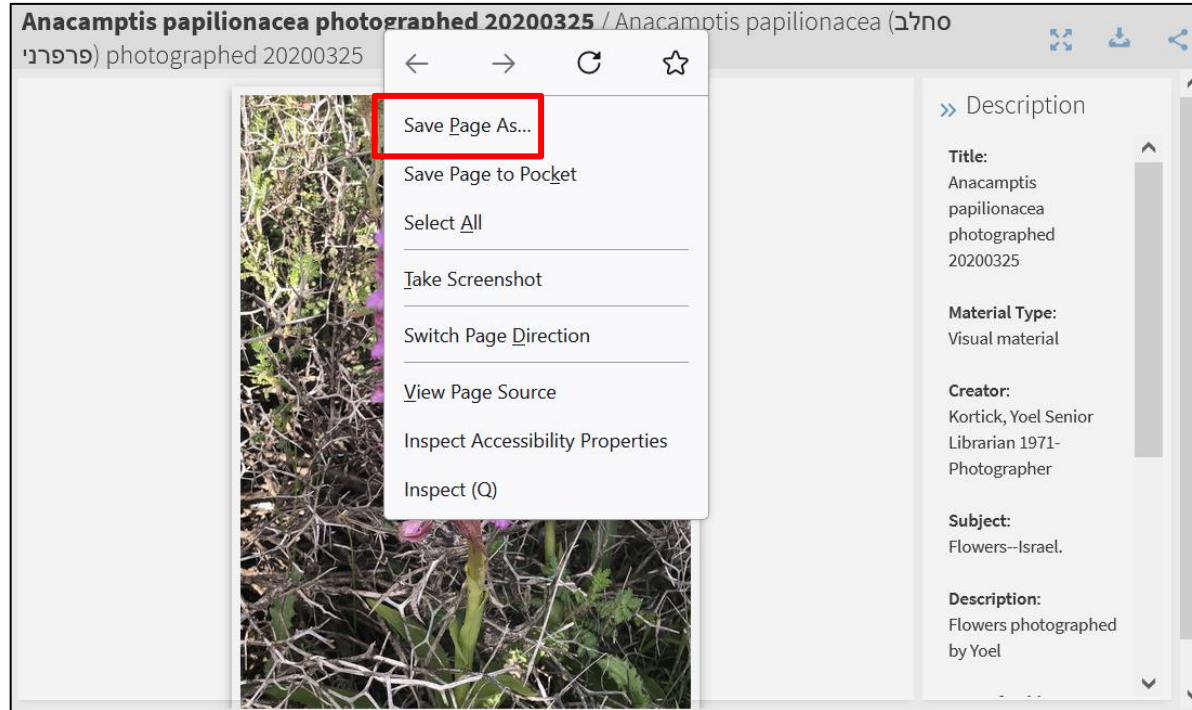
**Anacamptis papilionacea photographed 20200325** / Anacamptis papilionacea (סחלב פרפרני) photographed 20200325

Save Page As...
Save Page to Pocket
Select All
Take Screenshot
Switch Page Direction
View Page Source
Inspect Accessibility Properties
Inspect (Q)

» Description

**Title:**
Anacamptis papilionacea photographed 20200325

**Material Type:**
Visual material

**Creator:**
Kortick, Yoel Senior Librarian 1971- Photographer

**Subject:**
Flowers--Israel.

**Description:**
Flowers photographed by Yoel